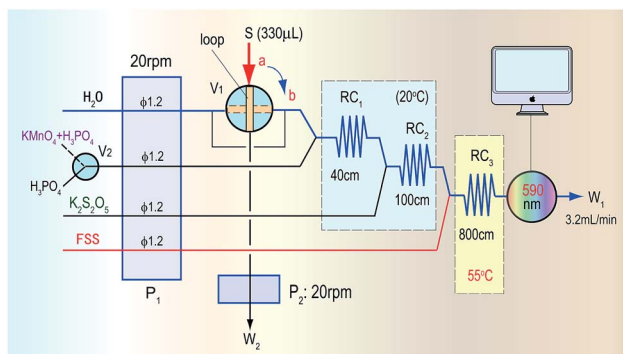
loop
S (330μL)
a
b
20rpm
$V_1$
$H_2O$
$\phi1.2$
$KMnO_4+H_3PO_4$
$V_2$
$\phi1.2$
$H_3PO_4$
$K_2S_2O_5$
$\phi1.2$
FSS
$\phi1.2$
$P_1$
$RC_1$
(20°C)
$RC_2$
40cm
100cm
$RC_3$
800cm
55°C
590
nm
$W_1$
3.2mL/min
$P_2$: 20rpm
$W_2$